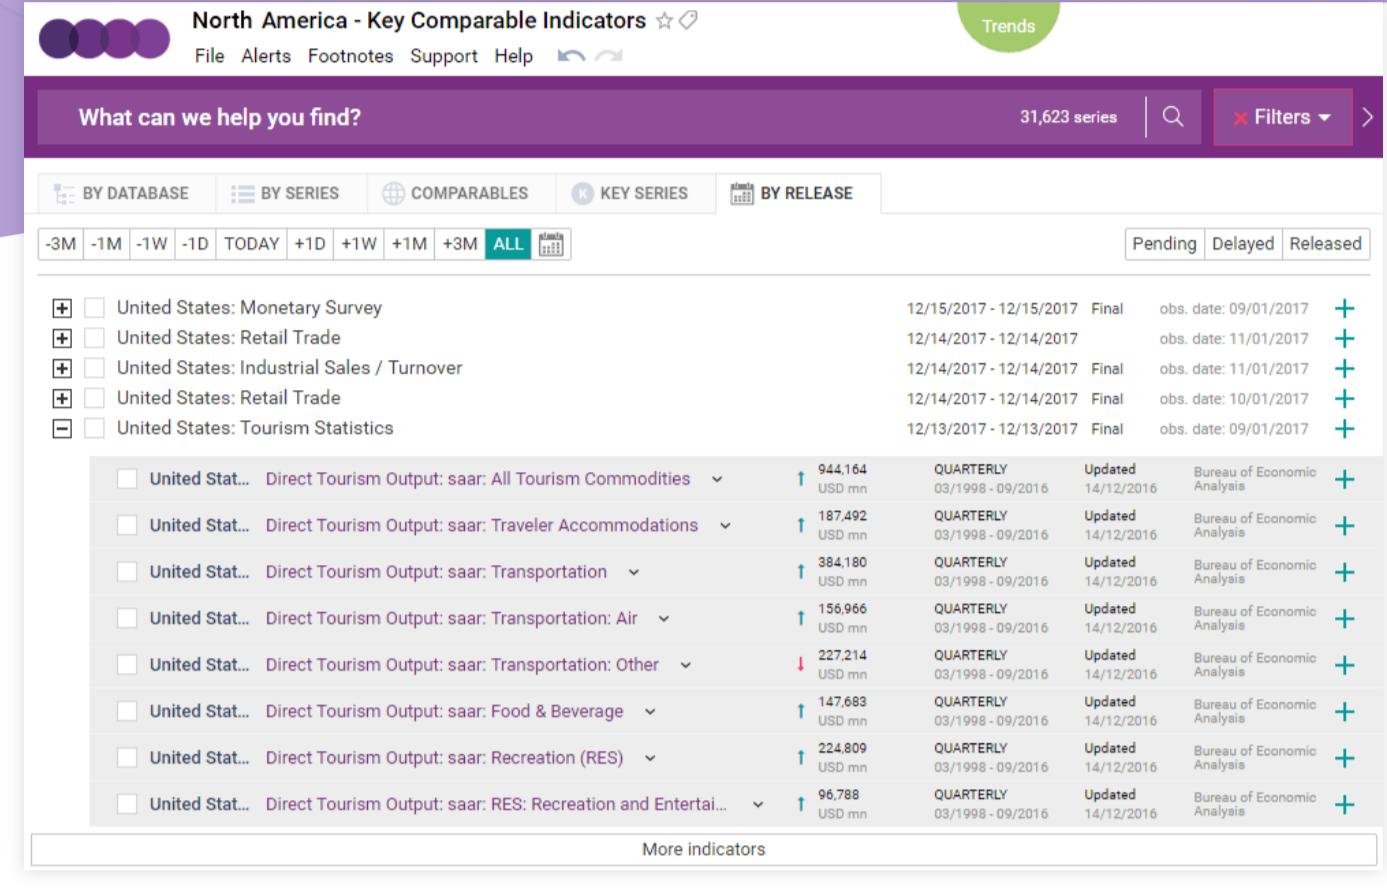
North America - Key Comparable Indicators

Trends

File Alerts Footnotes Support Help

What can we help you find?

31,623 series

Filters

BY DATABASE | BY SERIES | COMPARABLES | KEY SERIES | BY RELEASE

-3M -1M -1W -1D TODAY +1D +1W +1M +3M ALL

Pending Delayed Released

United States: Monetary Survey 12/15/2017 - 12/15/2017 Final obs. date: 09/01/2017
United States: Retail Trade 12/14/2017 - 12/14/2017 obs. date: 11/01/2017
United States: Industrial Sales / Turnover 12/14/2017 - 12/14/2017 Final obs. date: 11/01/2017
United States: Retail Trade 12/14/2017 - 12/14/2017 Final obs. date: 10/01/2017
United States: Tourism Statistics 12/13/2017 - 12/13/2017 Final obs. date: 09/01/2017

| | | | | | |
|---|---|---|---|---|---|
| United Stat... | Direct Tourism Output: saar: All Tourism Commodities | 944,164 USD mn | QUARTERLY 03/1998 - 09/2016 | Updated 14/12/2016 | Bureau of Economic Analysis |
| United Stat... | Direct Tourism Output: saar: Traveler Accommodations | 187,492 USD mn | QUARTERLY 03/1998 - 09/2016 | Updated 14/12/2016 | Bureau of Economic Analysis |
| United Stat... | Direct Tourism Output: saar: Transportation | 384,180 USD mn | QUARTERLY 03/1998 - 09/2016 | Updated 14/12/2016 | Bureau of Economic Analysis |
| United Stat... | Direct Tourism Output: saar: Transportation: Air | 156,966 USD mn | QUARTERLY 03/1998 - 09/2016 | Updated 14/12/2016 | Bureau of Economic Analysis |
| United Stat... | Direct Tourism Output: saar: Transportation: Other | 227,214 USD mn | QUARTERLY 03/1998 - 09/2016 | Updated 14/12/2016 | Bureau of Economic Analysis |
| United Stat... | Direct Tourism Output: saar: Food & Beverage | 147,683 USD mn | QUARTERLY 03/1998 - 09/2016 | Updated 14/12/2016 | Bureau of Economic Analysis |
| United Stat... | Direct Tourism Output: saar: Recreation (RES) | 224,809 USD mn | QUARTERLY 03/1998 - 09/2016 | Updated 14/12/2016 | Bureau of Economic Analysis |
| United Stat... | Direct Tourism Output: saar: RES: Recreation and Entertai... | 96,788 USD mn | QUARTERLY 03/1998 - 09/2016 | Updated 14/12/2016 | Bureau of Economic Analysis |

More indicators